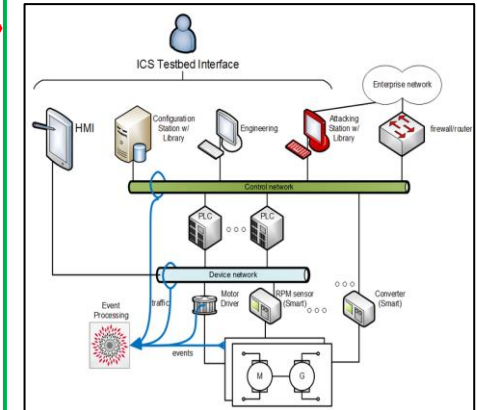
ICS Testbed Interface

Enterprise network

HMI

Configuration Station w/ Library

Engineering

Attacking Station w/ Library

firewall/router

Control network

PLC

PLC

Device network

traffic

Event Processing

Motor Driver

RPM sensor (Smart)

Converter (Smart)

events

M

G